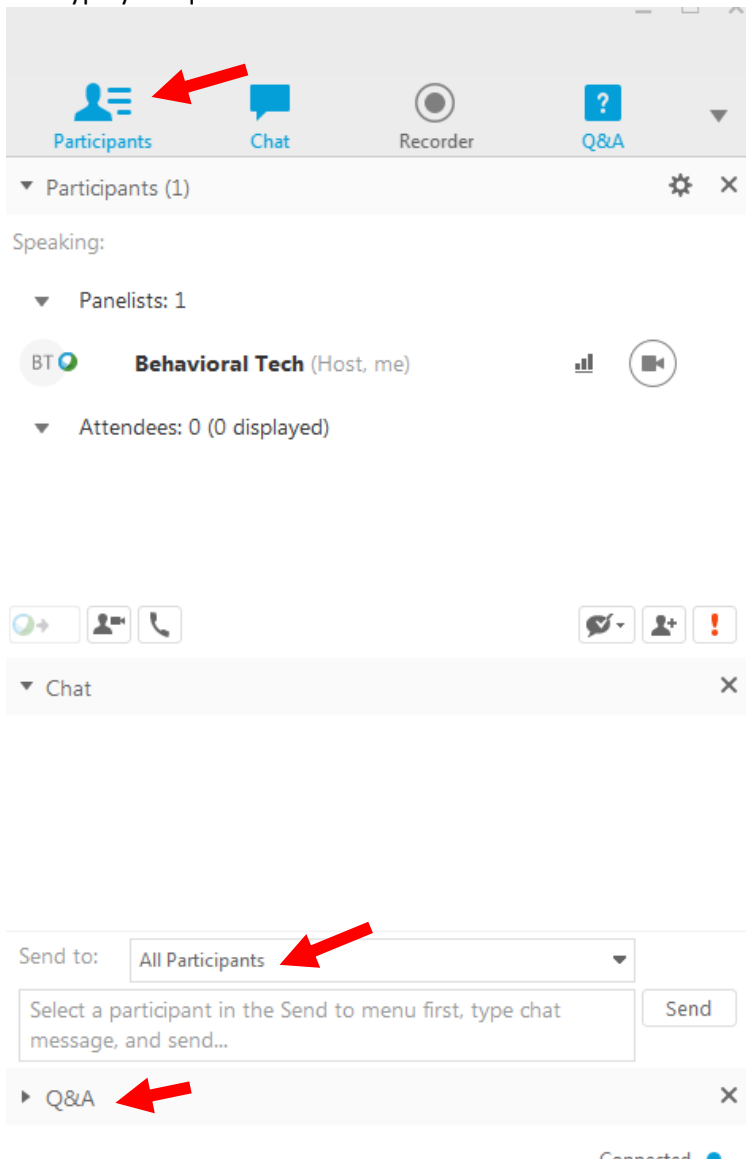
Participants

Chat

Recorder

Q&A

Participants (1)

Speaking:

Panelists: 1

BT

Behavioral Tech (Host, me)

Attendees: 0 (0 displayed)

Chat

Send to:

All Participants

Select a participant in the Send to menu first, type chat message, and send...

Send

Q&A

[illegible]